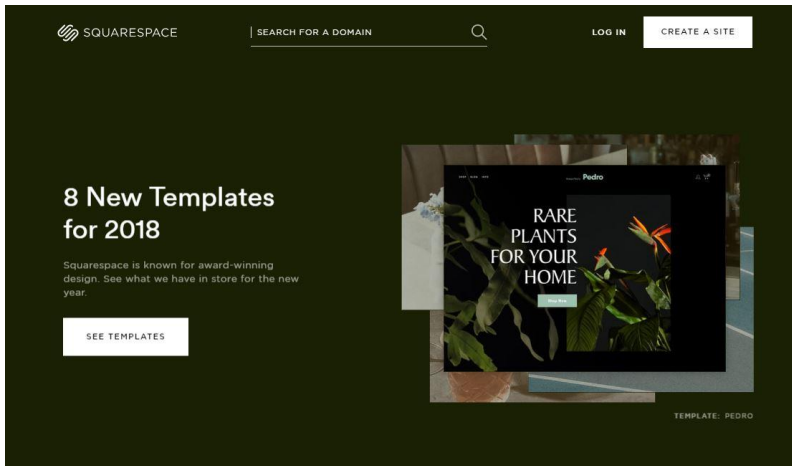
SQUARESPACE

SEARCH FOR A DOMAIN

LOG IN

CREATE A SITE

8 New Templates for 2018

Squarespace is known for award-winning design. See what we have in store for the new year.

SEE TEMPLATES

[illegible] Pedro

RARE PLANTS FOR YOUR HOME

Shop Now

TEMPLATE: PEDRO